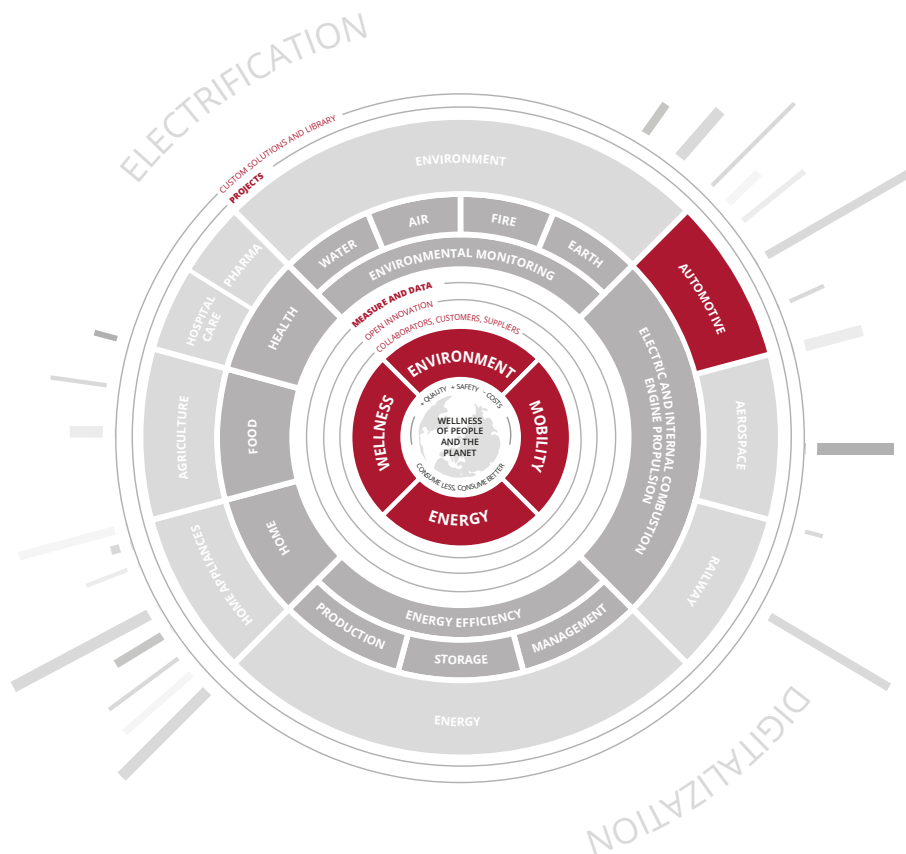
ELECTRIFICATION

CUSTOM SOLUTIONS AND LIBRARY
PROJECTS

ENVIRONMENT

WATER
AIR
FIRE
EARTH
ENVIRONMENTAL MONITORING

AUTOMOTIVE

PHARMA
HOSPITAL CARE
HEALTH

MEASURE AND DATA
OPEN INNOVATION
COLLABORATORS, CUSTOMERS, SUPPLIERS

ENVIRONMENT
WELLNESS
MOBILITY
ENERGY

QUALITY + SAFETY - COSTS
WELLNESS OF PEOPLE AND THE PLANET
CONSUME LESS, CONSUME BETTER

ELECTRIC AND INTERNAL COMBUSTION ENGINE PROPULSION

AEROSPACE

AGRICULTURE
FOOD

HOME APPLIANCES
HOME

RAILWAY

ENERGY EFFICIENCY
PRODUCTION
STORAGE
MANAGEMENT

ENERGY

DIGITALIZATION